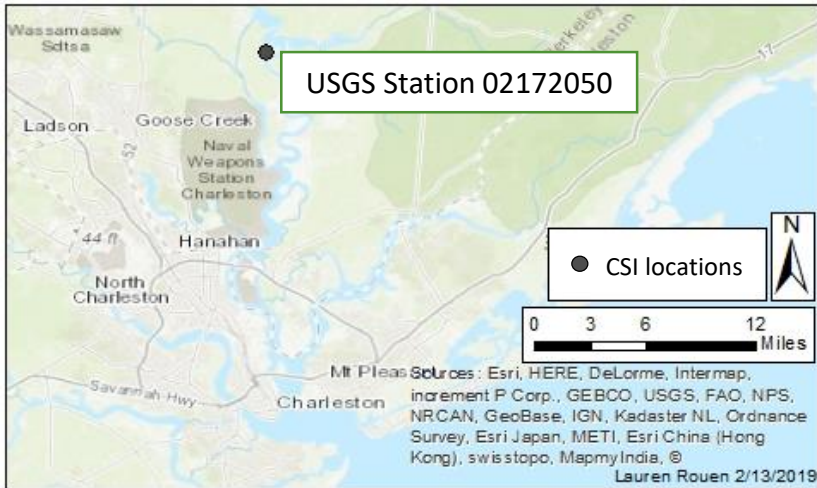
Wassamasaw Sdtsa

Berkeley

Charleston

17

USGS Station 02172050

Ladson

Goose Creek

52

Naval Weapons Station Charleston

44 ft

Hanahan

North Charleston

CSI locations

N

0 3 6 12 Miles

Mt Pleas

Sources: Esri, HERE, DeLorme, Intermap, increment P Corp., GEBCO, USGS, FAO, NPS, NRCAN, GeoBase, IGN, Kadaster NL, Ordnance Survey, Esri Japan, METI, Esri China (Hong Kong), swisstopo, MapmyIndia, ©

Savannah Hwy

Charleston

Lauren Rouen 2/13/2019